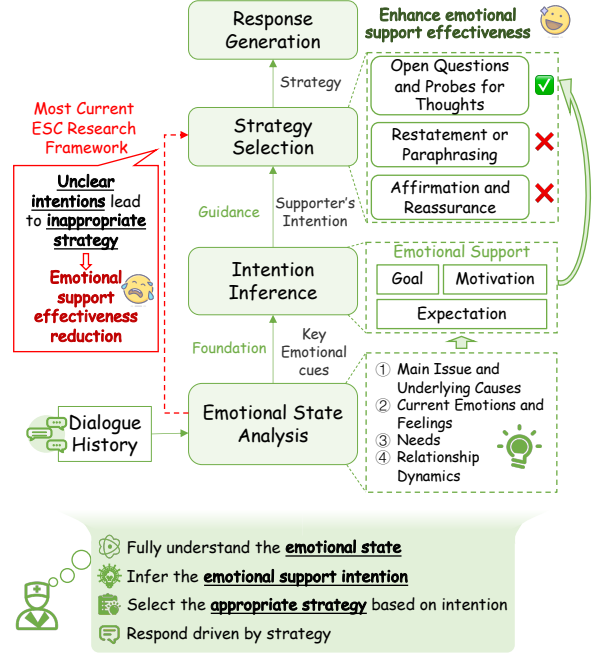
Response Generation

Enhance emotional support effectiveness

Strategy

Open Questions and Probes for Thoughts

Restatement or Paraphrasing

Affirmation and Reassurance

Most Current ESC Research Framework

Strategy Selection

Unclear intentions lead to inappropriate strategy

Emotional support effectiveness reduction

Guidance

Supporter's Intention

Intention Inference

Emotional Support

Goal

Motivation

Expectation

Foundation

Key Emotional cues

① Main Issue and Underlying Causes
② Current Emotions and Feelings
③ Needs
④ Relationship Dynamics

Dialogue History

Emotional State Analysis

Fully understand the emotional state

Infer the emotional support intention

Select the appropriate strategy based on intention

Respond driven by strategy